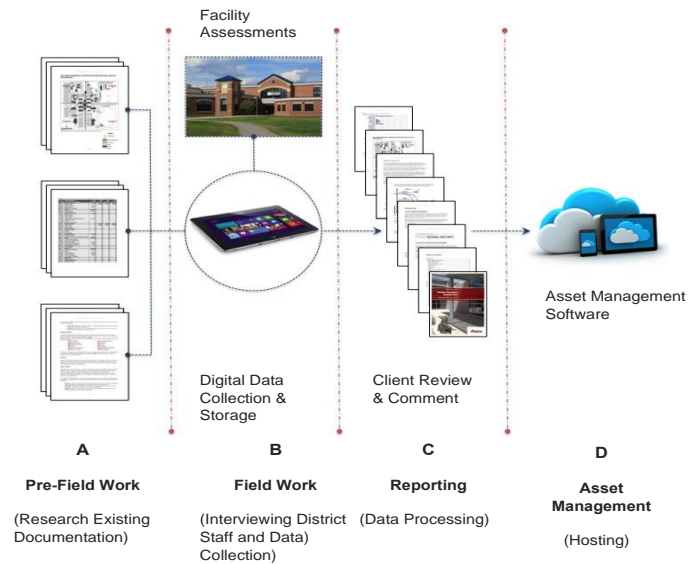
Facility Assessments

Digital Data Collection & Storage

Client Review & Comment

Asset Management Software

A

Pre-Field Work

(Research Existing Documentation)

B

Field Work

(Interviewing District Staff and Data) Collection)

C

Reporting

(Data Processing)

D

Asset Management

(Hosting)